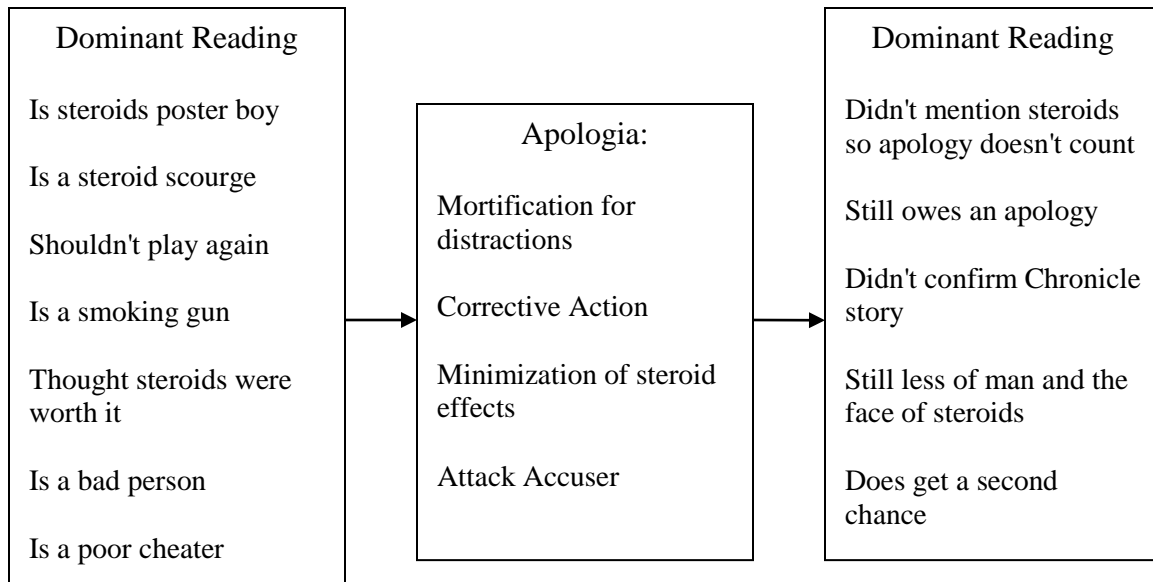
Dominant Reading

Is steroids poster boy

Is a steroid scourge

Shouldn't play again

Is a smoking gun

Thought steroids were worth it

Is a bad person

Is a poor cheater

Apologia:

Mortification for distractions

Corrective Action

Minimization of steroid effects

Attack Accuser

Dominant Reading

Didn't mention steroids so apology doesn't count

Still owes an apology

Didn't confirm Chronicle story

Still less of man and the face of steroids

Does get a second chance